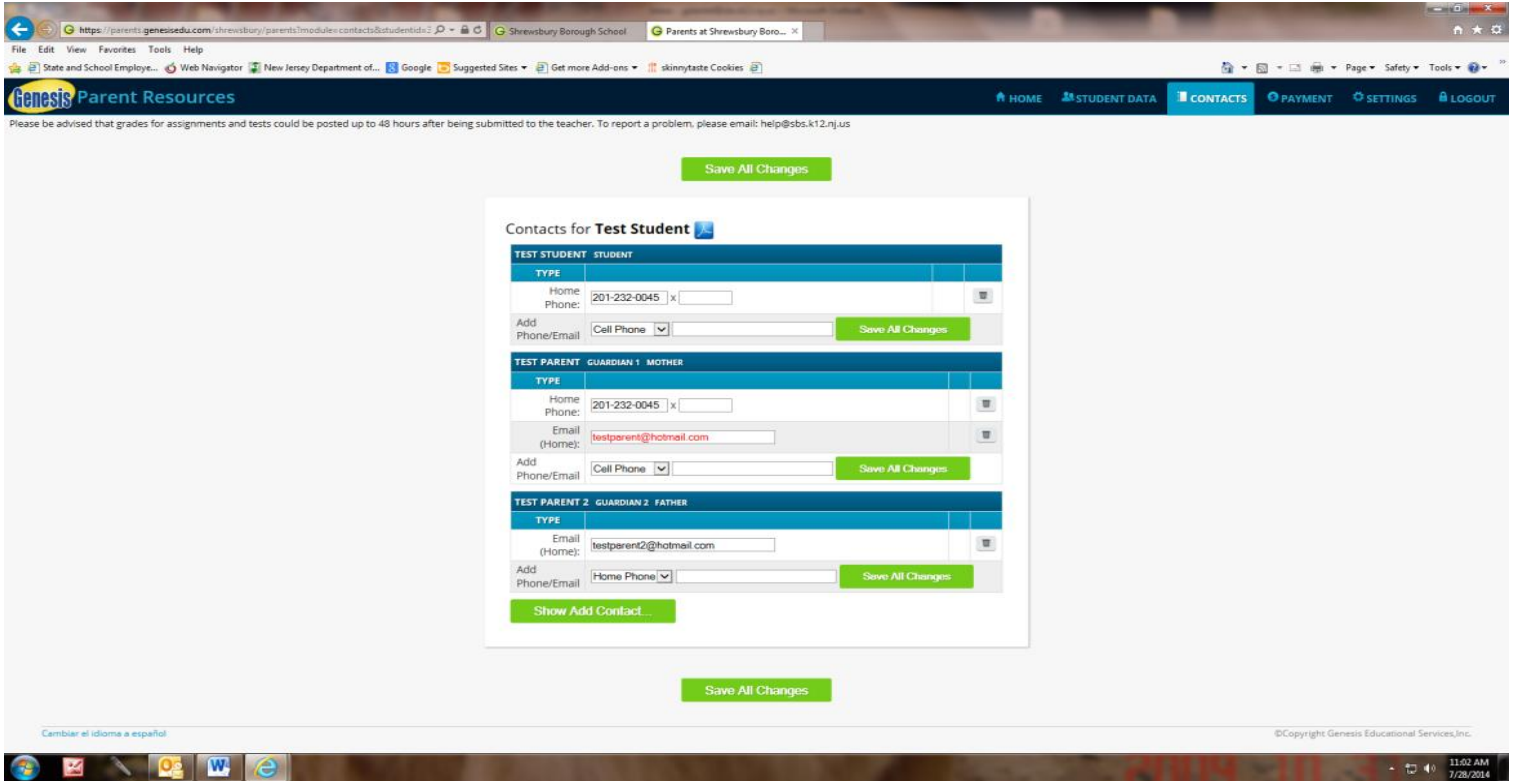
https://parents.genesisedu.com/shrewsbury/parents?module=contacts&studentid=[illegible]
Shrewsbury Borough School
Parents at Shrewsbury Boro...
File Edit View Favorites Tools Help
State and School Employe... Web Navigator New Jersey Department of... Google Suggested Sites Get more Add-ons skinnytaste Cookies
Page Safety Tools

Genesis Parent Resources
HOME STUDENT DATA CONTACTS PAYMENT SETTINGS LOGOUT

Please be advised that grades for assignments and tests could be posted up to 48 hours after being submitted to the teacher. To report a problem, please email: help@sbs.k12.nj.us

Save All Changes

Contacts for **Test Student**

TEST STUDENT STUDENT

| TYPE | |
|---|---|
| Home Phone: | 201-232-0045 x |
| Add Phone/Email | Cell Phone Save All Changes |

TEST PARENT GUARDIAN 1 MOTHER

| TYPE | |
|---|---|
| Home Phone: | 201-232-0045 x |
| Email (Home): | testparent@hotmail.com |
| Add Phone/Email | Cell Phone Save All Changes |

TEST PARENT 2 GUARDIAN 2 FATHER

| TYPE | |
|---|---|
| Email (Home): | testparent2@hotmail.com |
| Add Phone/Email | Home Phone Save All Changes |

Show Add Contact...

Save All Changes

Cambiar el idioma a español
©Copyright Genesis Educational Services,Inc.

11:02 AM
7/28/2014